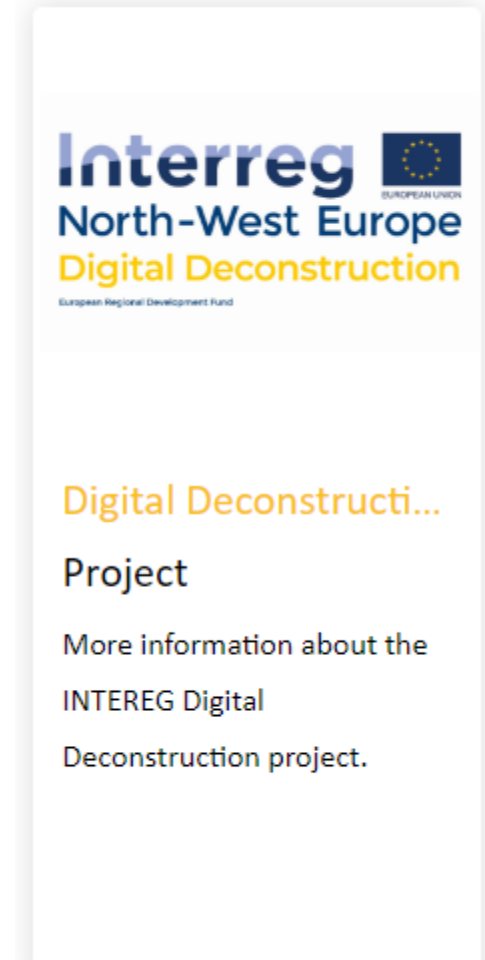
Interreg
EUROPEAN UNION
North-West Europe
Digital Deconstruction
European Regional Development Fund

Digital Deconstructi...

Project

More information about the INTEREG Digital Deconstruction project.